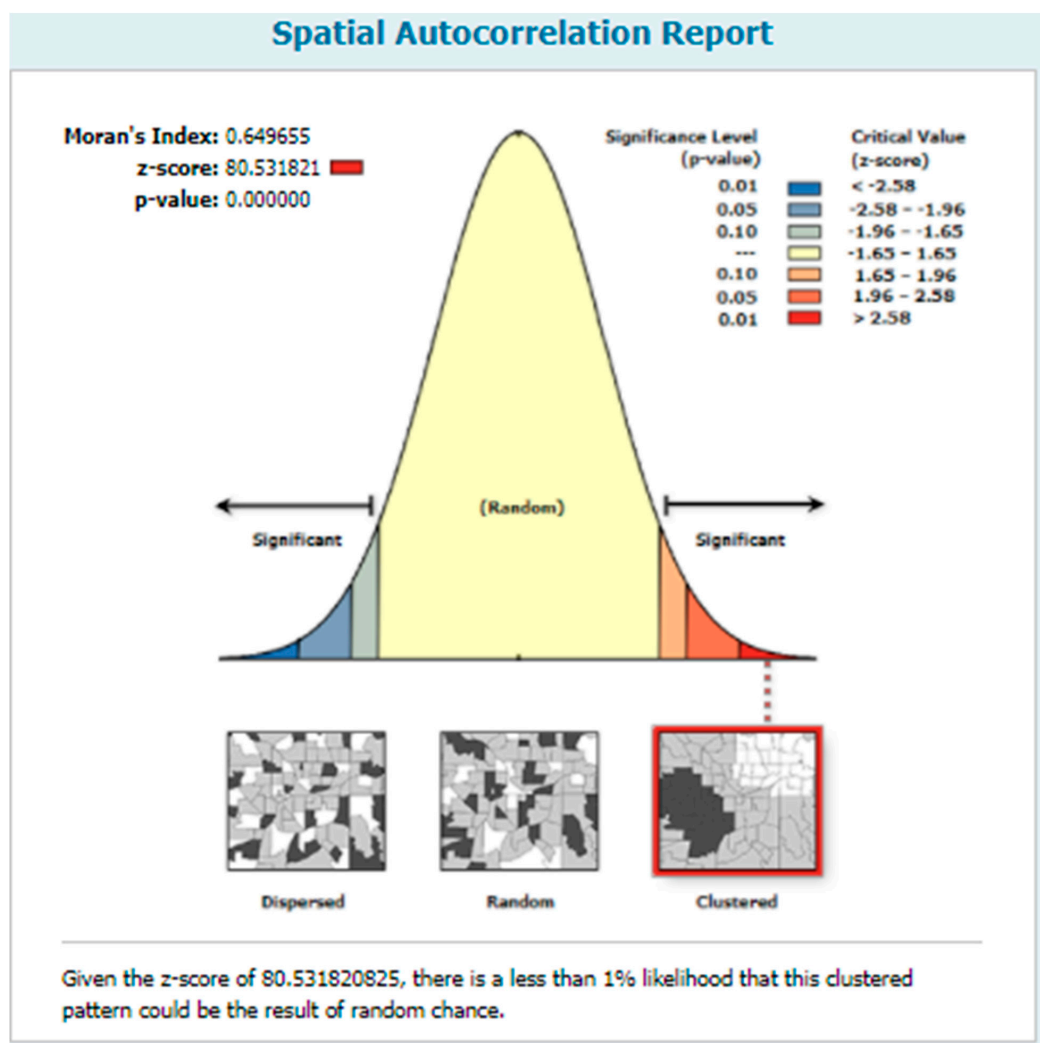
Spatial Autocorrelation Report

Moran's Index: 0.649655
z-score: 80.531821
p-value: 0.000000

| Significance Level (p-value) | Critical Value (z-score) |
|---|---|
| 0.01 | < -2.58 |
| 0.05 | -2.58 - -1.96 |
| 0.10 | -1.96 - -1.65 |
| --- | -1.65 - 1.65 |
| 0.10 | 1.65 - 1.96 |
| 0.05 | 1.96 - 2.58 |
| 0.01 | > 2.58 |

Significant

(Random)

Significant

Dispersed

Random

Clustered

Given the z-score of 80.531820825, there is a less than 1% likelihood that this clustered pattern could be the result of random chance.